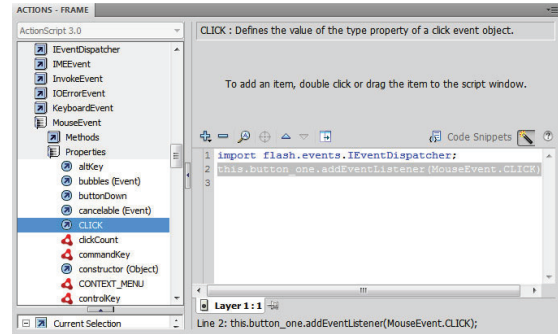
ACTIONS - FRAME

ActionScript 3.0

IEventDispatcher
IMEEvent
InvokeEvent
IOErrorEvent
KeyboardEvent
MouseEvent
Methods
Properties
altKey
bubbles (Event)
buttonDown
cancelable (Event)
CLICK
clickCount
commandKey
constructor (Object)
CONTEXT_MENU
controlKey

Current Selection

CLICK : Defines the value of the type property of a click event object.

To add an item, double click or drag the item to the script window.

Code Snippets

1 import flash.events.IEventDispatcher;
2 this.button_one.addEventListener(MouseEvent.CLICK)

Layer 1 : 1

Line 2: this.button_one.addEventListener(MouseEvent.CLICK);